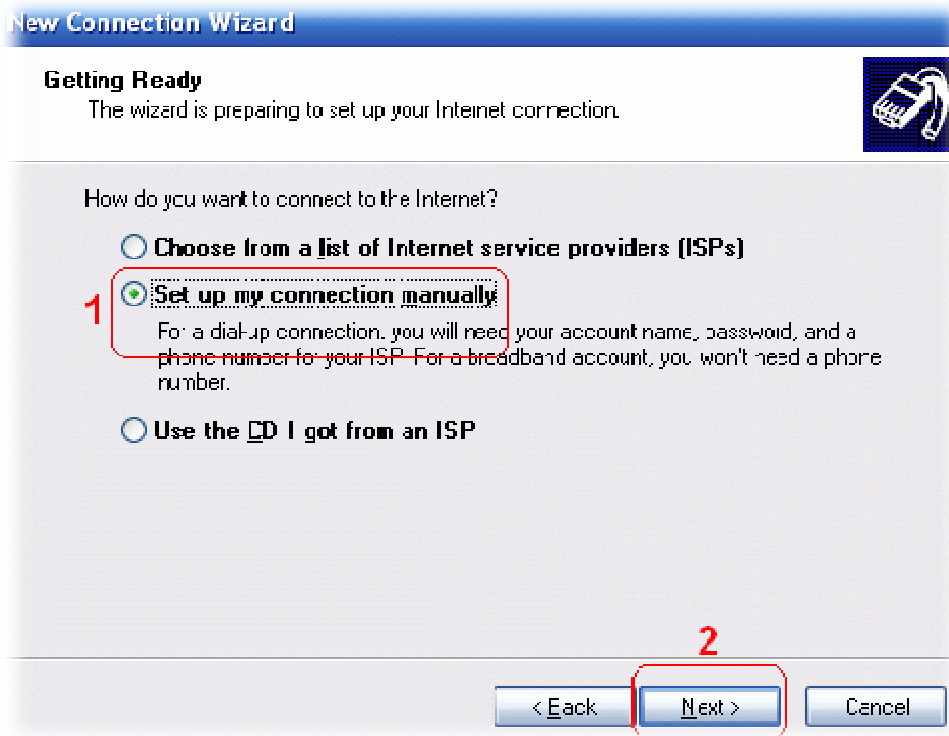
New Connection Wizard

Getting Ready
The wizard is preparing to set up your Internet connection.

How do you want to connect to the Internet?

Choose from a list of Internet service providers (ISPs)

1

Set up my connection manually

For a dial-up connection, you will need your account name, password, and a phone number for your ISP. For a broadband account, you won't need a phone number.

Use the CD I got from an ISP

2

< Back

Next >

Cancel